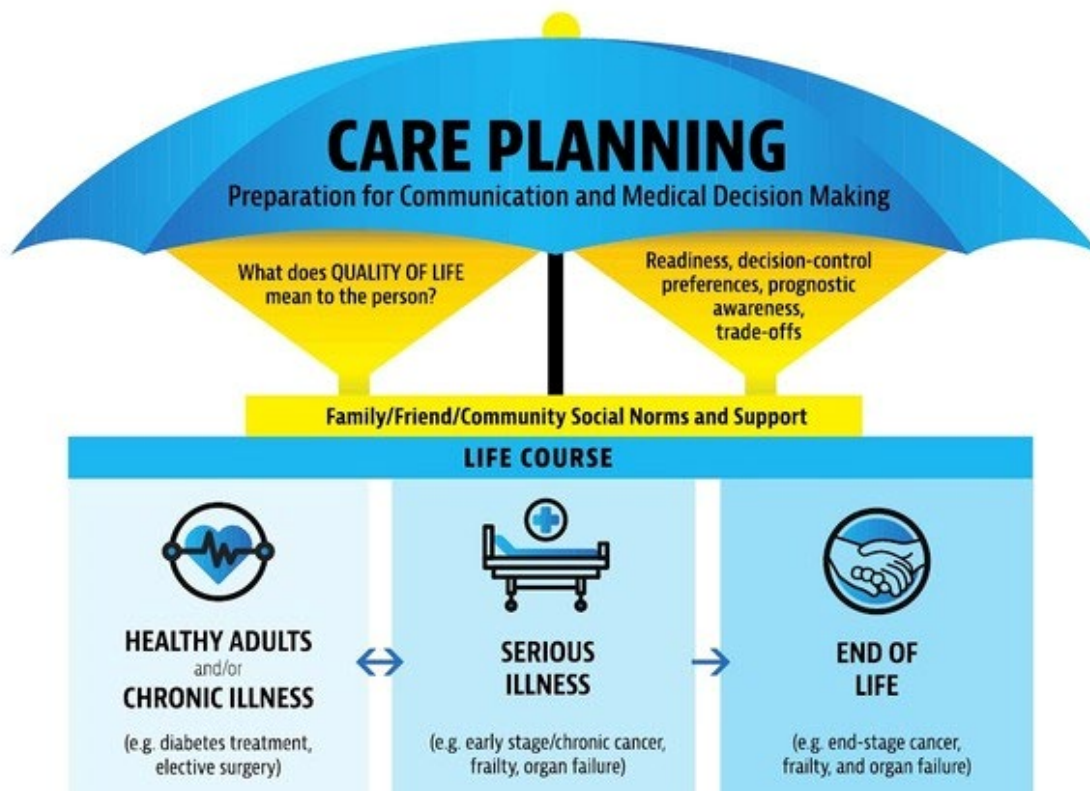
CARE PLANNING
Preparation for Communication and Medical Decision Making

What does QUALITY OF LIFE mean to the person?

Readiness, decision-control preferences, prognostic awareness, trade-offs

Family/Friend/Community Social Norms and Support

LIFE COURSE

HEALTHY ADULTS and/or CHRONIC ILLNESS
(e.g. diabetes treatment, elective surgery)

SERIOUS ILLNESS
(e.g. early stage/chronic cancer, frailty, organ failure)

END OF LIFE
(e.g. end-stage cancer, frailty, and organ failure)